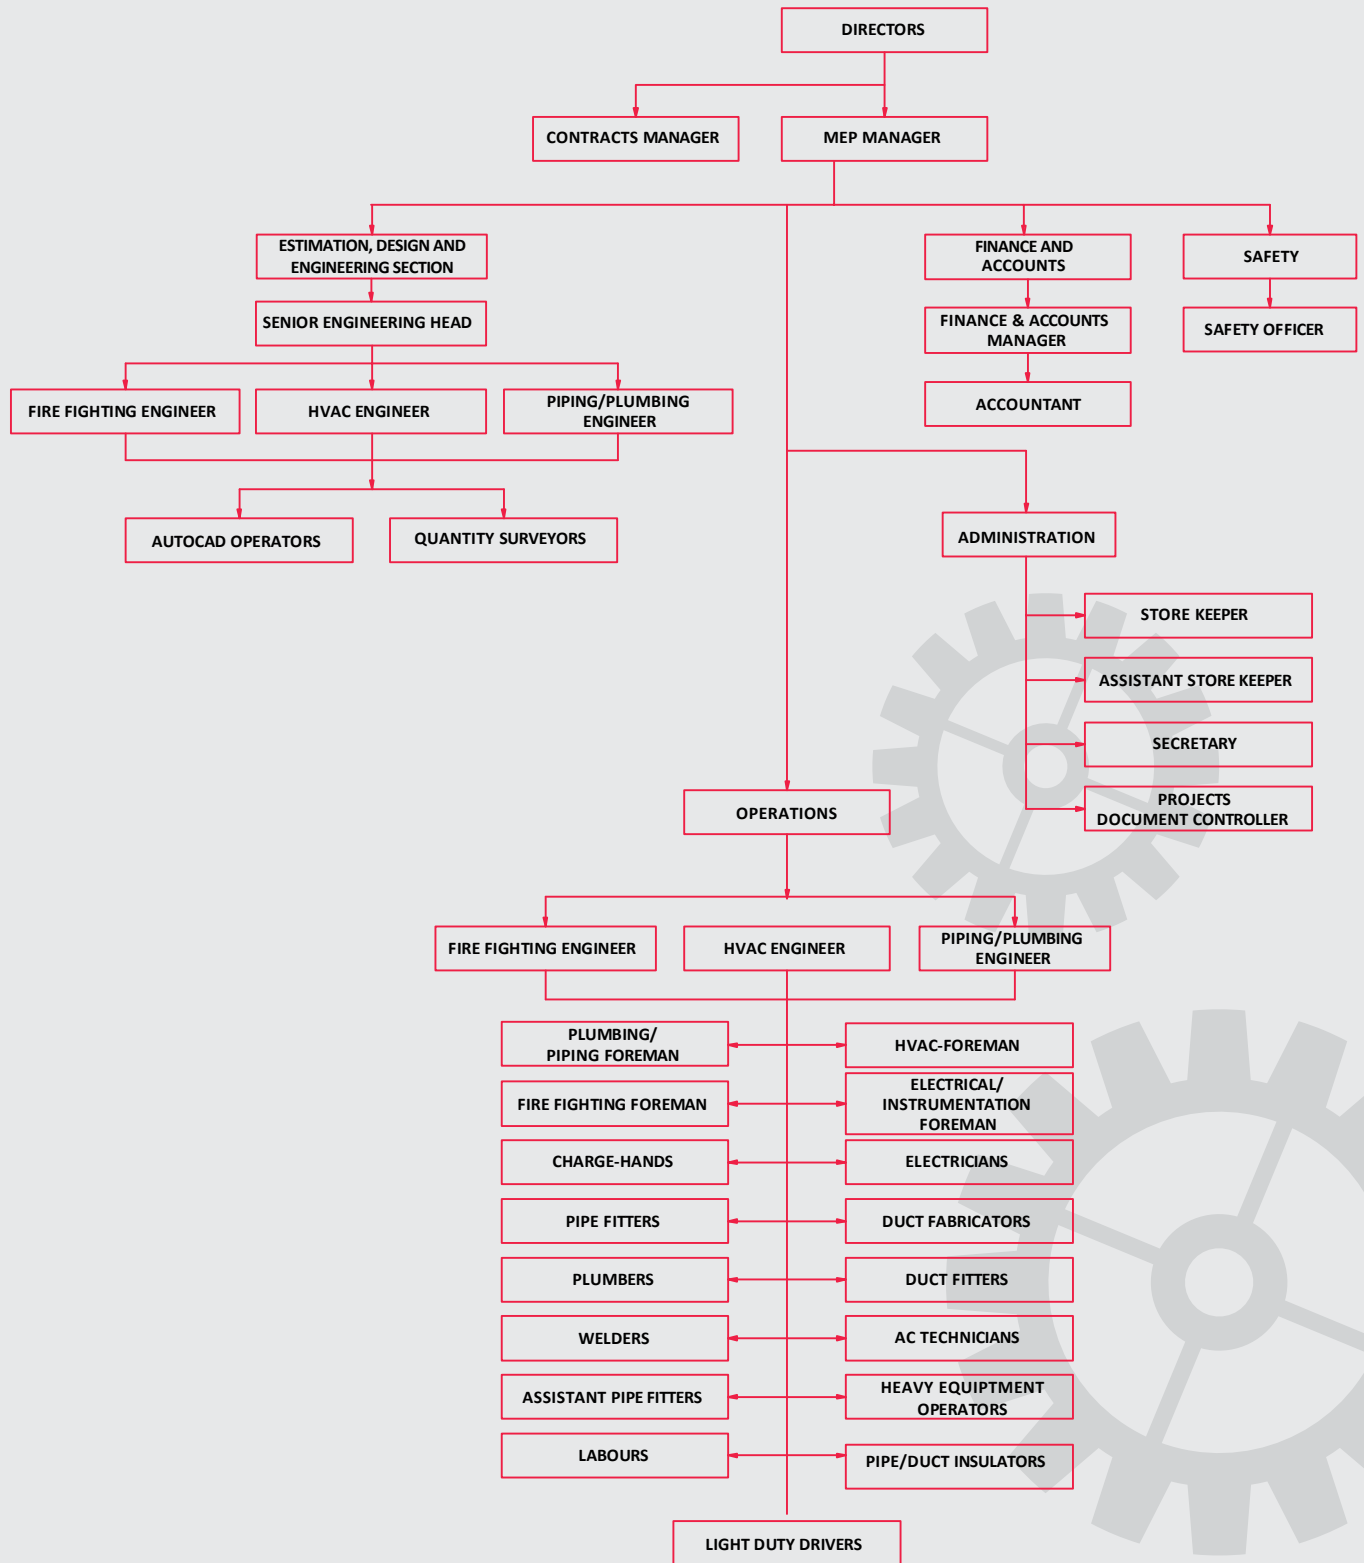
DIRECTORS

CONTRACTS MANAGER

MEP MANAGER

ESTIMATION, DESIGN AND ENGINEERING SECTION

SENIOR ENGINEERING HEAD

FIRE FIGHTING ENGINEER

HVAC ENGINEER

PIPING/PLUMBING ENGINEER

AUTOCAD OPERATORS

QUANTITY SURVEYORS

FINANCE AND ACCOUNTS

FINANCE & ACCOUNTS MANAGER

ACCOUNTANT

SAFETY

SAFETY OFFICER

ADMINISTRATION

STORE KEEPER

ASSISTANT STORE KEEPER

SECRETARY

PROJECTS DOCUMENT CONTROLLER

OPERATIONS

FIRE FIGHTING ENGINEER

HVAC ENGINEER

PIPING/PLUMBING ENGINEER

PLUMBING/ PIPING FOREMAN

HVAC-FOREMAN

FIRE FIGHTING FOREMAN

ELECTRICAL/ INSTRUMENTATION FOREMAN

CHARGE-HANDS

ELECTRICIANS

PIPE FITTERS

DUCT FABRICATORS

PLUMBERS

DUCT FITTERS

WELDERS

AC TECHNICIANS

ASSISTANT PIPE FITTERS

HEAVY EQUIPTMENT OPERATORS

LABOURS

PIPE/DUCT INSULATORS

LIGHT DUTY DRIVERS